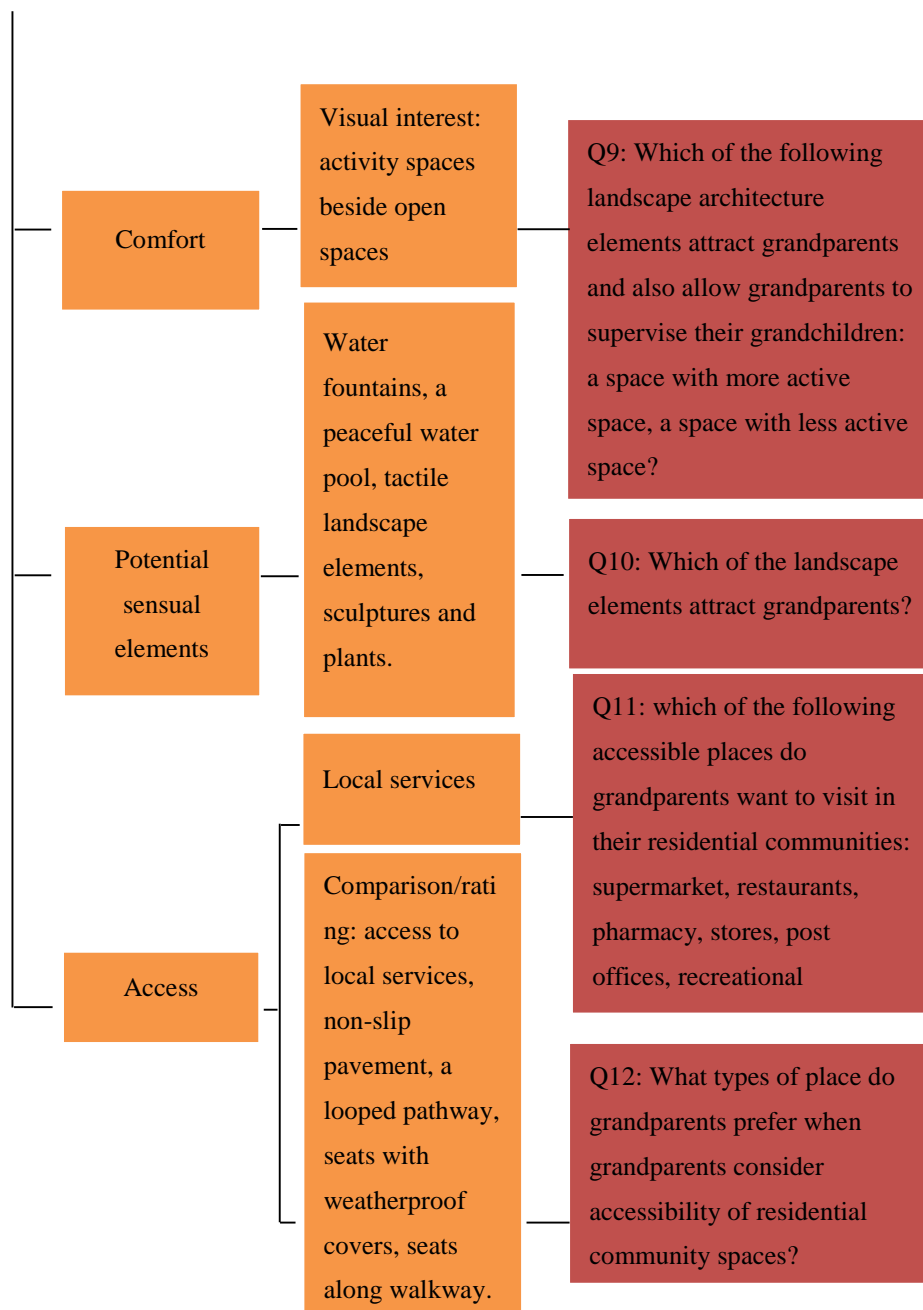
Comfort

Visual interest: activity spaces beside open spaces

Q9: Which of the following landscape architecture elements attract grandparents and also allow grandparents to supervise their grandchildren: a space with more active space, a space with less active space?

Potential sensual elements

Water fountains, a peaceful water pool, tactile landscape elements, sculptures and plants.

Q10: Which of the landscape elements attract grandparents?

Access

Local services

Q11: which of the following accessible places do grandparents want to visit in their residential communities: supermarket, restaurants, pharmacy, stores, post offices, recreational

Comparison/rating: access to local services, non-slip pavement, a looped pathway, seats with weatherproof covers, seats along walkway.

Q12: What types of place do grandparents prefer when grandparents consider accessibility of residential community spaces?